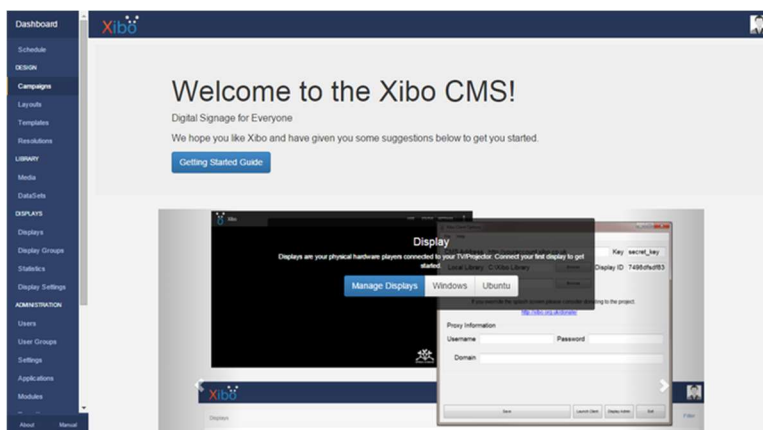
Dashboard
Schedule
DESIGN
Campaigns
Layouts
Templates
Resolutions
LIBRARY
Media
DataSets
DISPLAYS
Displays
Display Groups
Statistics
Display Settings
ADMINISTRATION
Users
User Groups
Settings
Applications
Modules
About Manual

Xibo

Welcome to the Xibo CMS!
Digital Signage for Everyone
We hope you like Xibo and have given you some suggestions below to get you started.
Getting Started Guide

Display
Displays are your physical hardware players connected to your TV/Projector. Connect your first display to get started.
Manage Displays Windows Ubuntu

Key secret_key
Local Library C:\Xibo Library
Display ID 7498dfadf83
http://xibo.org.uk/donate/
Proxy Information
Username Password
Domain
Save Launch Client Display Admin Exit

Xibo
Displays
Filter